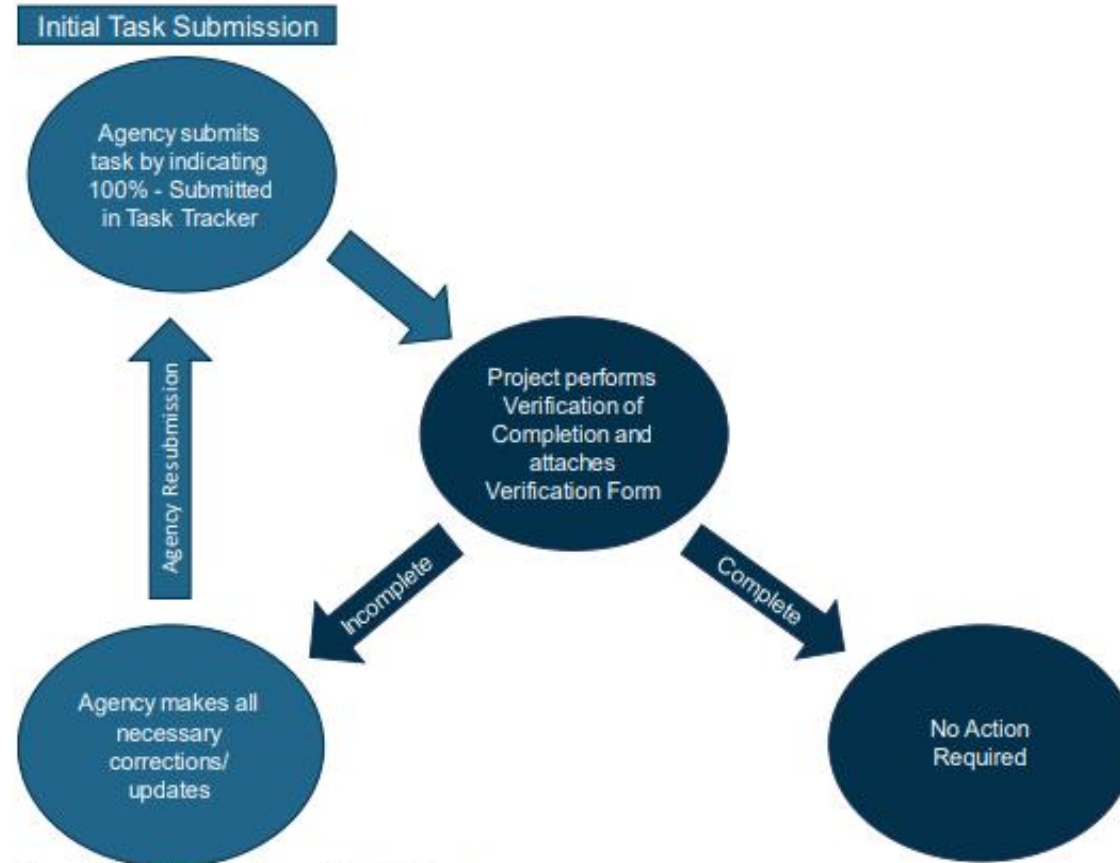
Initial Task Submission

Agency submits task by indicating 100% - Submitted in Task Tracker

Project performs Verification of Completion and attaches Verification Form

Agency Resubmission

Incomplete

Complete

Agency makes all necessary corrections/ updates

No Action Required